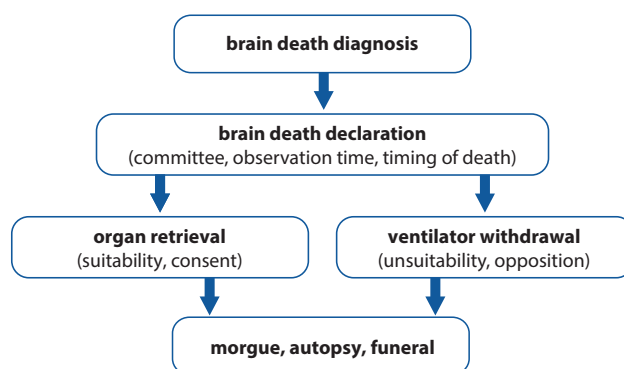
brain death diagnosis

brain death declaration
(committee, observation time, timing of death)

organ retrieval
(suitability, consent)

ventilator withdrawal
(unsuitability, opposition)

morgue, autopsy, funeral